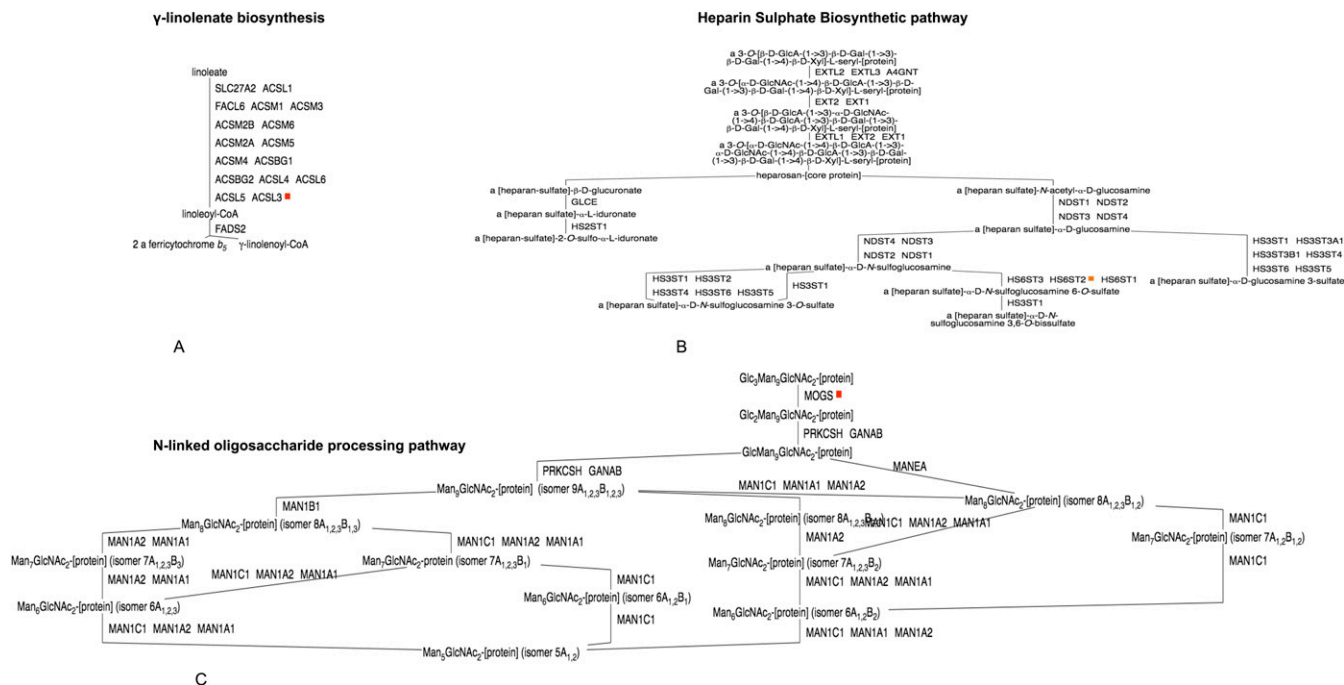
γ-linolenate biosynthesis

linoleate
SLC27A2 ACSL1
FACL6 ACSM1 ACSM3
ACSM2B ACSM6
ACSM2A ACSM5
ACSM4 ACSBG1
ACSBG2 ACSL4 ACSL6
ACSL5 ACSL3
linoleoyl-CoA
FADS2
2 a ferricytochrome $b_5$ γ-linolenoyl-CoA

A

Heparin Sulphate Biosynthetic pathway

a 3-$O$-[β-D-GlcA-(1->3)-β-D-Gal-(1->3)-β-D-Gal-(1->4)-β-D-Xyl]-L-seryl-[protein]
EXTL2 EXTL3 A4GNT
a 3-$O$-[α-D-GlcNAc-(1->4)-β-D-GlcA-(1->3)-β-D-Gal-(1->3)-β-D-Gal-(1->4)-β-D-Xyl]-L-seryl-[protein]
EXT2 EXT1
a 3-$O$-[β-D-GlcA-(1->3)-α-D-GlcNAc-(1->4)-β-D-GlcA-(1->3)-β-D-Gal-(1->3)-β-D-Gal-(1->4)-β-D-Xyl]-L-seryl-[protein]
EXTL1 EXT2 EXT1
a 3-$O$-[α-D-GlcNAc-(1->4)-β-D-GlcA-(1->3)-α-D-GlcNAc-(1->4)-β-D-GlcA-(1->3)-β-D-Gal-(1->3)-β-D-Gal-(1->4)-β-D-Xyl]-L-seryl-[protein]
heparosan-[core protein]
a [heparan-sulfate]-β-D-glucuronate
GLCE
a [heparan sulfate]-α-L-iduronate
HS2ST1
a [heparan-sulfate]-2-$O$-sulfo-α-L-iduronate
a [heparan sulfate]-$N$-acetyl-α-D-glucosamine
NDST1 NDST2
NDST3 NDST4
a [heparan sulfate]-α-D-glucosamine
NDST4 NDST3
NDST2 NDST1
HS3ST1 HS3ST3A1
HS3ST3B1 HS3ST4
HS3ST6 HS3ST5
a [heparan sulfate]-α-D-glucosamine 3-sulfate
a [heparan sulfate]-α-D-$N$-sulfoglucosamine
HS3ST1 HS3ST2
HS3ST4 HS3ST6 HS3ST5
HS3ST1
a [heparan sulfate]-α-D-$N$-sulfoglucosamine 3-$O$-sulfate
HS6ST3 HS6ST2 HS6ST1
a [heparan sulfate]-α-D-$N$-sulfoglucosamine 6-$O$-sulfate
HS3ST1
a [heparan sulfate]-α-D-$N$-sulfoglucosamine 3,6-$O$-bissulfate

B

N-linked oligosaccharide processing pathway

Glc$_3$Man$_9$GlcNAc$_2$-[protein]
MOGS
Glc$_2$Man$_9$GlcNAc$_2$-[protein]
PRKCSH GANAB
GlcMan$_9$GlcNAc$_2$-[protein]
PRKCSH GANAB
MANEA
Man$_9$GlcNAc$_2$-[protein] (isomer 9A$_{1,2,3}$B$_{1,2,3}$)
MAN1B1
MAN1C1 MAN1A1 MAN1A2
Man$_8$GlcNAc$_2$-[protein] (isomer 8A$_{1,2}$B$_{1,2}$)
MAN1A2 MAN1A1
Man$_8$GlcNAc$_2$-[protein] (isomer 8A$_{1,2,3}$B$_{1,3}$)
MAN1C1 MAN1A2 MAN1A1
Man$_7$GlcNAc$_2$-[protein] (isomer 7A$_{1,2,3}$B$_3$)
MAN1A2 MAN1A1
MAN1C1 MAN1A2 MAN1A1
Man$_7$GlcNAc$_2$-protein (isomer 7A$_{1,2,3}$B$_1$)
Man$_6$GlcNAc$_2$-[protein] (isomer 6A$_{1,2,3}$)
MAN1C1 MAN1A2 MAN1A1
MAN1C1
Man$_6$GlcNAc$_2$-[protein] (isomer 6A$_{1,2}$B$_1$)
MAN1C1
Man$_8$GlcNAc$_2$-[protein] (isomer 8A$_{1,2,3}$B$_{1,2}$)
MAN1C1 MAN1A2 MAN1A1
MAN1A2
Man$_7$GlcNAc$_2$-[protein] (isomer 7A$_{1,2,3}$B$_2$)
MAN1C1 MAN1A2 MAN1A1
Man$_6$GlcNAc$_2$-[protein] (isomer 6A$_{1,2}$B$_2$)
MAN1C1 MAN1A1 MAN1A2
MAN1C1
Man$_7$GlcNAc$_2$-[protein] (isomer 7A$_{1,2}$B$_{1,2}$)
MAN1C1
Man$_5$GlcNAc$_2$-[protein] (isomer 5A$_{1,2}$)

C